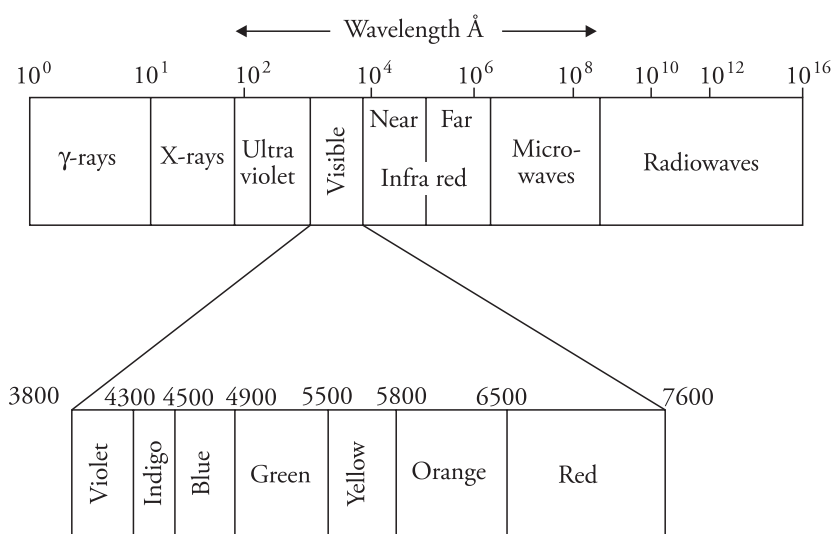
Wavelength Å

$10^0$ $10^1$ $10^2$ $10^4$ $10^6$ $10^8$ $10^{10}$ $10^{12}$ $10^{16}$

γ-rays | X-rays | Ultra violet | Visible | Near Far Infra red | Micro-waves | Radiowaves

3800 4300 4500 4900 5500 5800 6500 7600

Violet | Indigo | Blue | Green | Yellow | Orange | Red